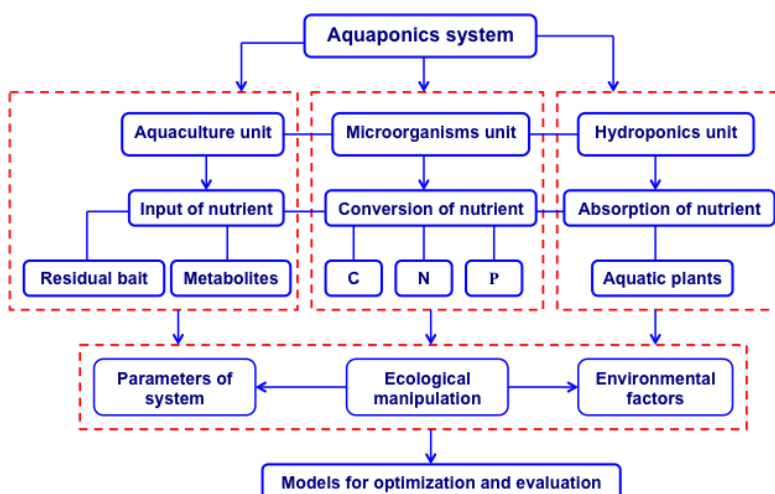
Aquaponics system

Aquaculture unit
Microorganisms unit
Hydroponics unit

Input of nutrient
Conversion of nutrient
Absorption of nutrient

Residual bait
Metabolites
C
N
P
Aquatic plants

Parameters of system
Ecological manipulation
Environmental factors

Models for optimization and evaluation